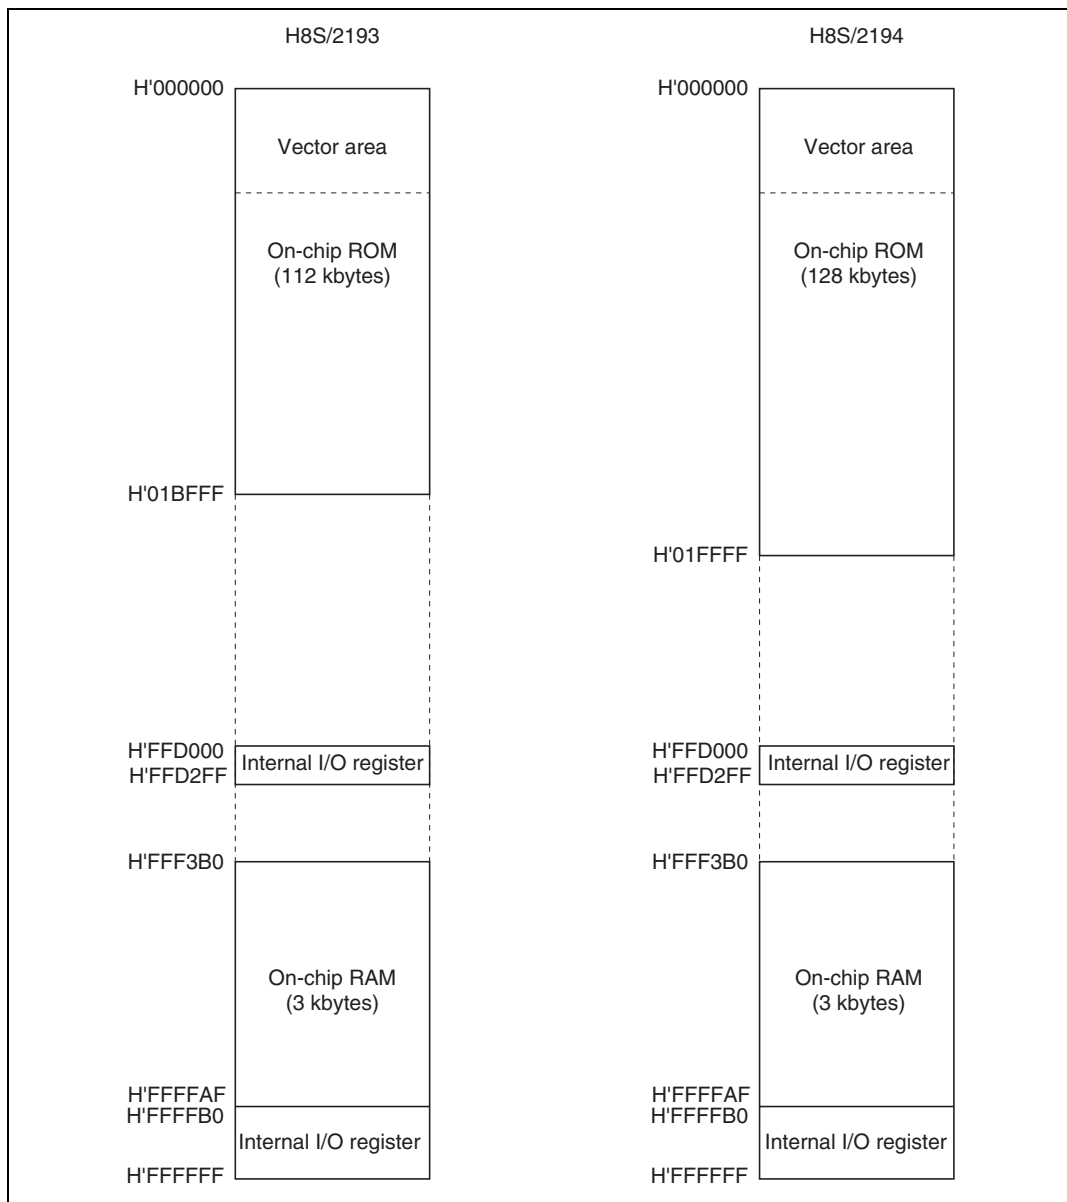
H8S/2193

H'000000

Vector area

On-chip ROM (112 kbytes)

H'01BFFF

H'FFD000

Internal I/O register

H'FFD2FF

H'FFF3B0

On-chip RAM (3 kbytes)

H'FFFFAF

H'FFFFB0

Internal I/O register

H'FFFFFF

H8S/2194

H'000000

Vector area

On-chip ROM (128 kbytes)

H'01FFFF

H'FFD000

Internal I/O register

H'FFD2FF

H'FFF3B0

On-chip RAM (3 kbytes)

H'FFFFAF

H'FFFFB0

Internal I/O register

H'FFFFFF